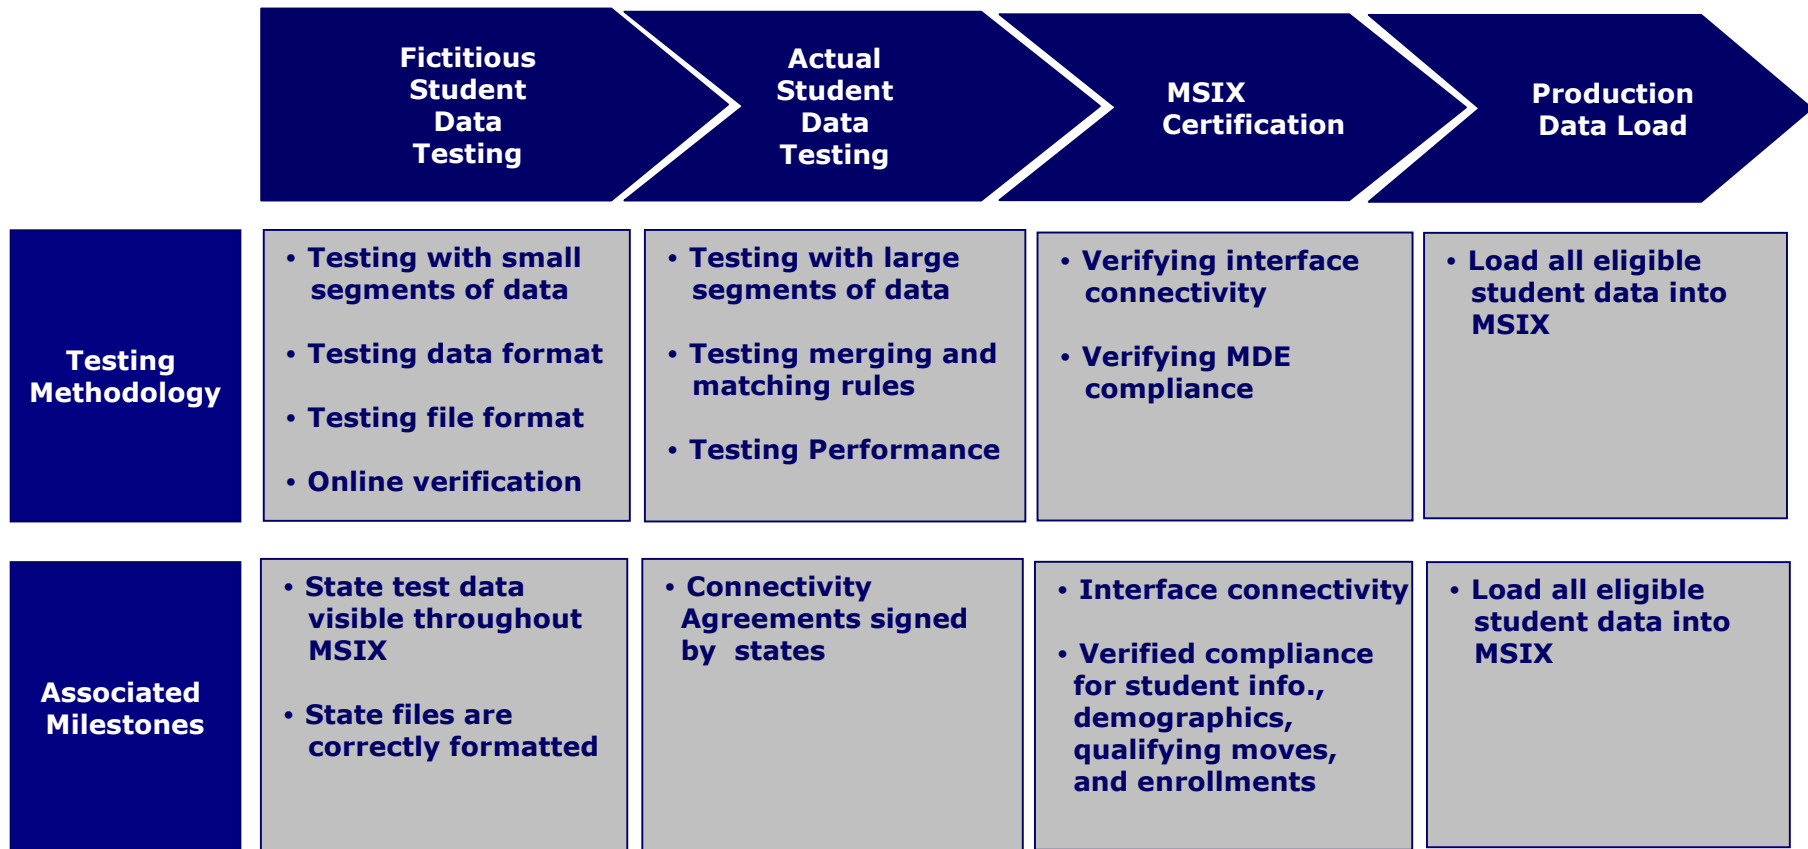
| | Fictitious Student Data Testing | Actual Student Data Testing | MSIX Certification | Production Data Load |
|---|---|---|---|---|
| Testing Methodology | • Testing with small segments of data<br>• Testing data format<br>• Testing file format<br>• Online verification | • Testing with large segments of data<br>• Testing merging and matching rules<br>• Testing Performance | • Verifying interface connectivity<br>• Verifying MDE compliance | • Load all eligible student data into MSIX |
| Associated Milestones | • State test data visible throughout MSIX<br>• State files are correctly formatted | • Connectivity Agreements signed by states | • Interface connectivity<br>• Verified compliance for student info., demographics, qualifying moves, and enrollments | • Load all eligible student data into MSIX |